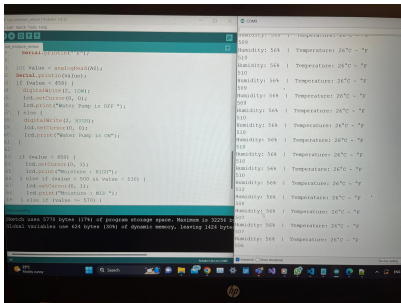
Serial.println("F");

int Value = analogRead(A0);
Serial.println(Value);
if (Value > 850) {
digitalWrite(2, LOW);
lcd.setCursor(0, 1);
lcd.print("Water Pump is OFF ");
} else {
digitalWrite(2, HIGH);
lcd.setCursor(0, 1);
lcd.print("Water Pump is ON");
}

if (Value < 850) {
lcd.setCursor(0, 1);
lcd.print("Moisture : HIGH");
} else if (Value > 500 && Value < 510) {
lcd.setCursor(0, 1);
lcd.print("Moisture : MID ");
} else if (Value >= 570) {

Sketch uses 5778 bytes (17%) of program storage space. Maximum is 32256 bytes.
Global variables use 424 bytes (20%) of dynamic memory, leaving 1624 bytes

COM6

509
Humidity: 56% | Temperature: 26°C ~ F
510
Humidity: 56% | Temperature: 26°C ~ F
510
Humidity: 56% | Temperature: 26°C ~ F
509
Humidity: 56% | Temperature: 26°C ~ F
510
Humidity: 56% | Temperature: 26°C ~ F
510
Humidity: 56% | Temperature: 26°C ~ F
510
Humidity: 56% | Temperature: 26°C ~ F
510
Humidity: 56% | Temperature: 26°C ~ F
512
Humidity: 56% | Temperature: 26°C ~ F
507
Humidity: 56% | Temperature: 26°C ~ F
508
Humidity: 56% | Temperature: 26°C ~ F

29°C
Mostly sunny

hp